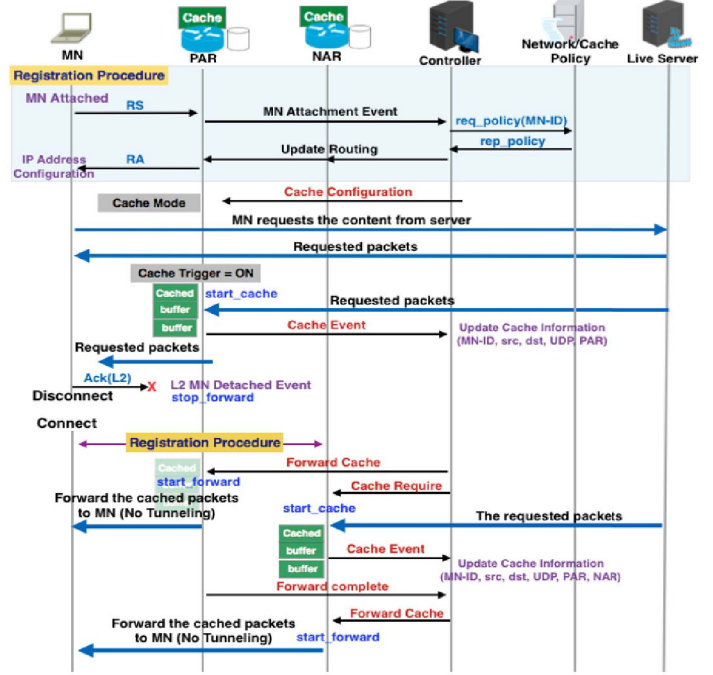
MN
Cache
PAR
Cache
NAR
Controller
Network/Cache Policy
Live Server

Registration Procedure
MN Attached
RS
MN Attachment Event
req_policy(MN-ID)
rep_policy
IP Address Configuration
RA
Update Routing

Cache Configuration
Cache Mode
MN requests the content from server
Requested packets
Cache Trigger = ON
Cached
buffer
buffer
start_cache
Requested packets
Cache Event
Update Cache Information (MN-ID, src, dst, UDP, PAR)
Requested packets
Ack(L2)
Disconnect
L2 MN Detached Event
stop_forward
Connect
Registration Procedure
Cached
start_forward
Forward Cache
Cache Require
Forward the cached packets to MN (No Tunneling)
start_cache
The requested packets
Cached
buffer
buffer
Cache Event
Update Cache Information (MN-ID, src, dst, UDP, PAR, NAR)
Forward complete
Forward Cache
Forward the cached packets to MN (No Tunneling)
start_forward